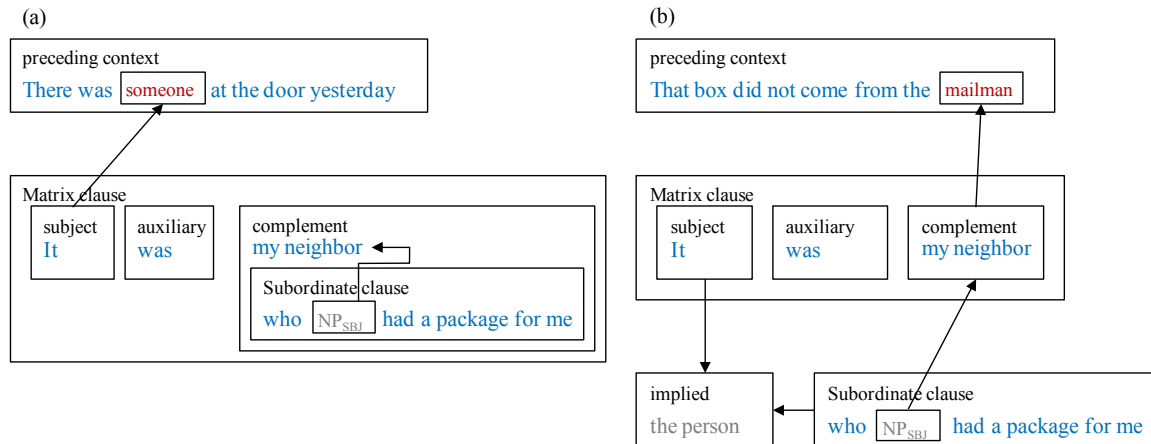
(a)

preceding context
There was someone at the door yesterday

Matrix clause
subject
It
auxiliary
was
complement
my neighbor
Subordinate clause
who $NP_{SBJ}$ had a package for me

(b)

preceding context
That box did not come from the mailman

Matrix clause
subject
It
auxiliary
was
complement
my neighbor

implied
the person

Subordinate clause
who $NP_{SBJ}$ had a package for me